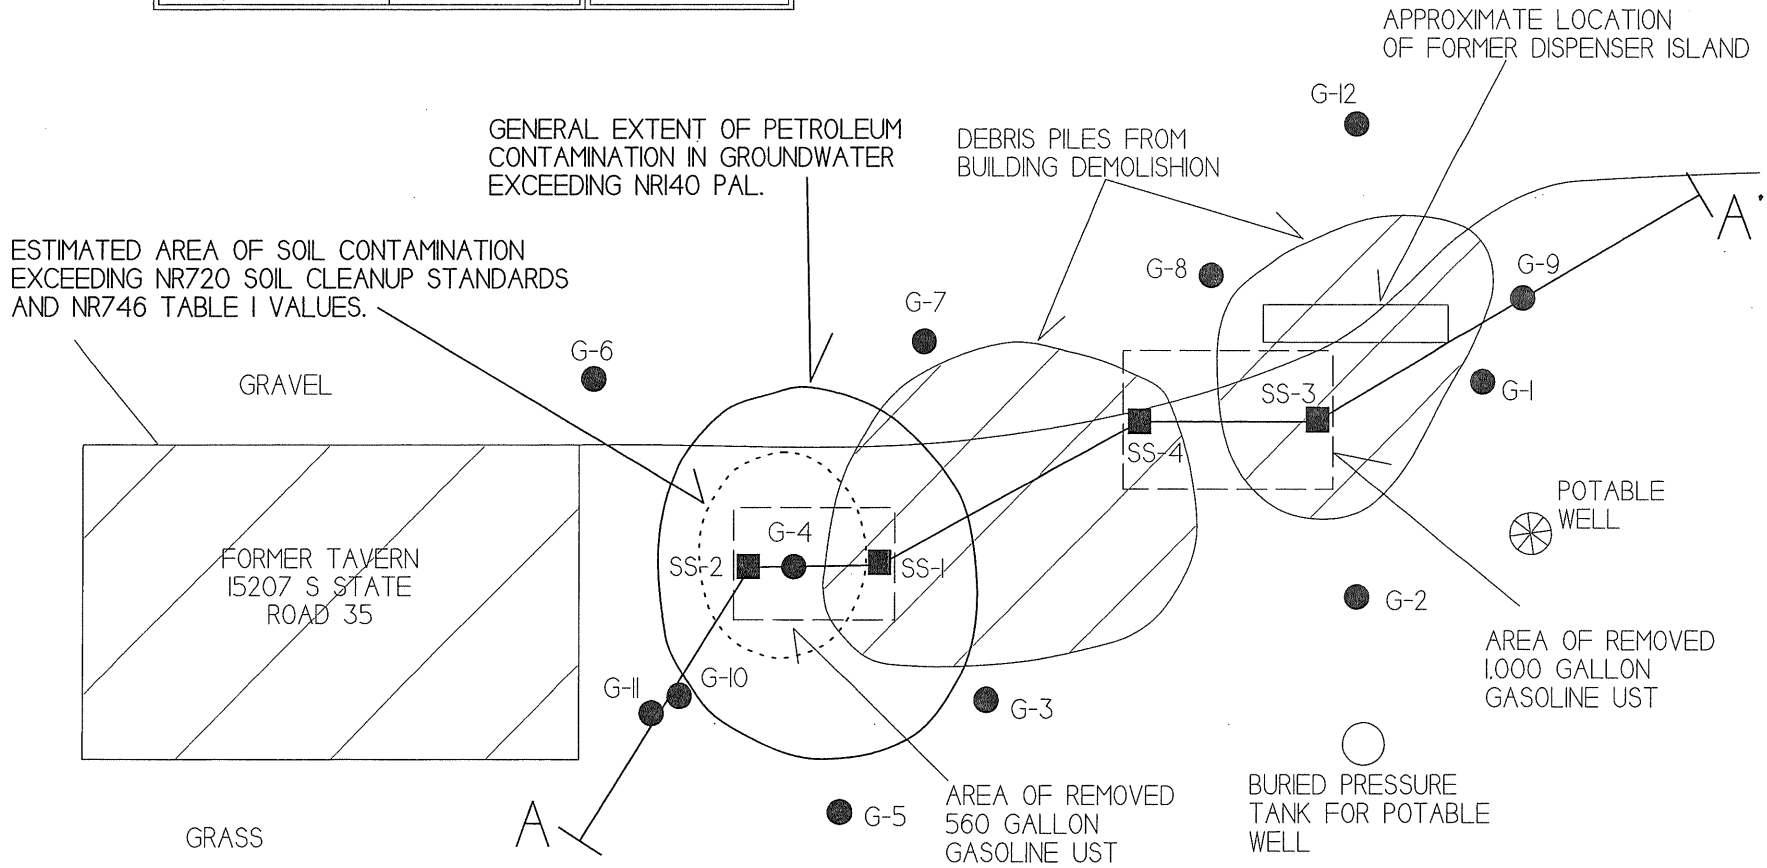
APPROXIMATE LOCATION OF FORMER DISPENSER ISLAND

G-12

GENERAL EXTENT OF PETROLEUM CONTAMINATION IN GROUNDWATER EXCEEDING NR140 PAL.

DEBRIS PILES FROM BUILDING DEMOLISHION

A'

ESTIMATED AREA OF SOIL CONTAMINATION EXCEEDING NR720 SOIL CLEANUP STANDARDS AND NR746 TABLE 1 VALUES.

G-8

G-9

G-7

G-6

GRAVEL

SS-3

G-1

SS-4

POTABLE WELL

G-4

FORMER TAVERN 15207 S STATE ROAD 35

SS-2

SS-1

G-2

AREA OF REMOVED 1,000 GALLON GASOLINE UST

G-11

G-10

G-3

BURIED PRESSURE TANK FOR POTABLE WELL

A

G-5

AREA OF REMOVED 560 GALLON GASOLINE UST

GRASS